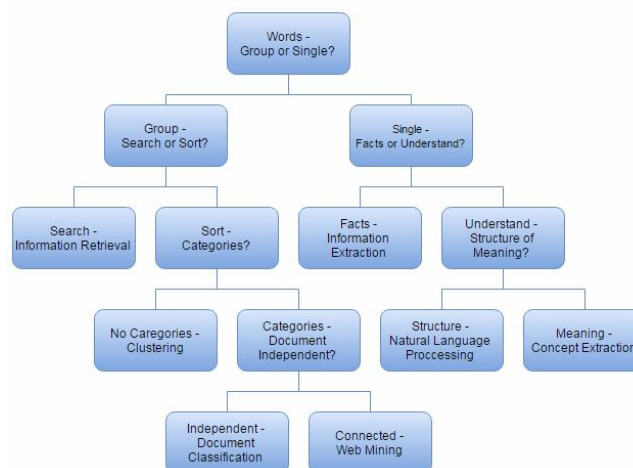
Words - Group or Single?

Group - Search or Sort?

Single - Facts or Understand?

Search - Information Retrieval

Sort - Categories?

Facts - Information Extraction

Understand - Structure of Meaning?

No Caregories - Clustering

Categories - Document Independent?

Structure - Natural Language Proccessing

Meaning - Concept Extraction

Independent - Document Classification

Connected - Web Mining